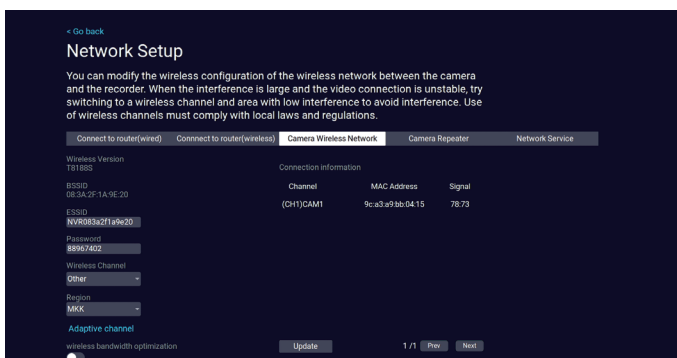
< Go back

Network Setup

You can modify the wireless configuration of the wireless network between the camera and the recorder. When the interference is large and the video connection is unstable, try switching to a wireless channel and area with low interference to avoid interference. Use of wireless channels must comply with local laws and regulations.

Connect to router(wired) Connnect to router(wireless) Camera Wireless Network Camera Repeater Network Service

Wireless Version
T8188S

BSSID
08:3A:2F:1A:9E:20

ESSID
NVR083a2f1a9e20

Password
88967402

Wireless Channel
Other

Region
MKK

Adaptive channel

wireless bandwidth optimization

Connection information

| Channel | MAC Address | Signal |
|---|---|---|
| (CH1)CAM1 | 9c:a3:a9:bb:04:15 | 78:73 |

Update

1 /1 Prev Next